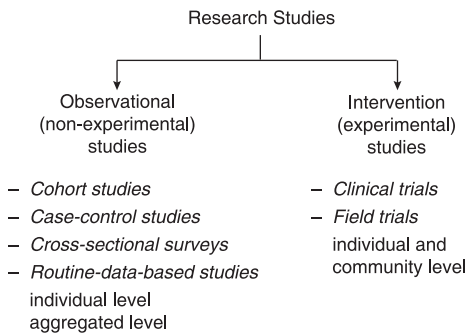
Research Studies

Observational (non-experimental) studies

– *Cohort studies*
– *Case-control studies*
– *Cross-sectional surveys*
– *Routine-data-based studies*
individual level
aggregated level

Intervention (experimental) studies

– *Clinical trials*
– *Field trials*
individual and community level